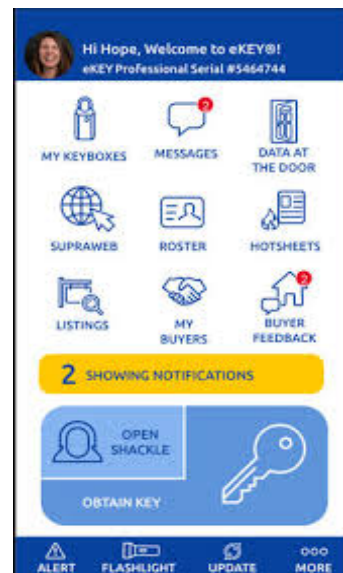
Hi Hope, Welcome to eKEY®!
eKEY Professional Serial #5464744

MY KEYBOXES
2
MESSAGES
DATA AT THE DOOR

SUPRAWEB
ROSTER
HOTSHEETS

LISTINGS
MY BUYERS
2
BUYER FEEDBACK

2 SHOWING NOTIFICATIONS

OPEN SHACKLE

OBTAIN KEY

ALERT
FLASHLIGHT
UPDATE
MORE